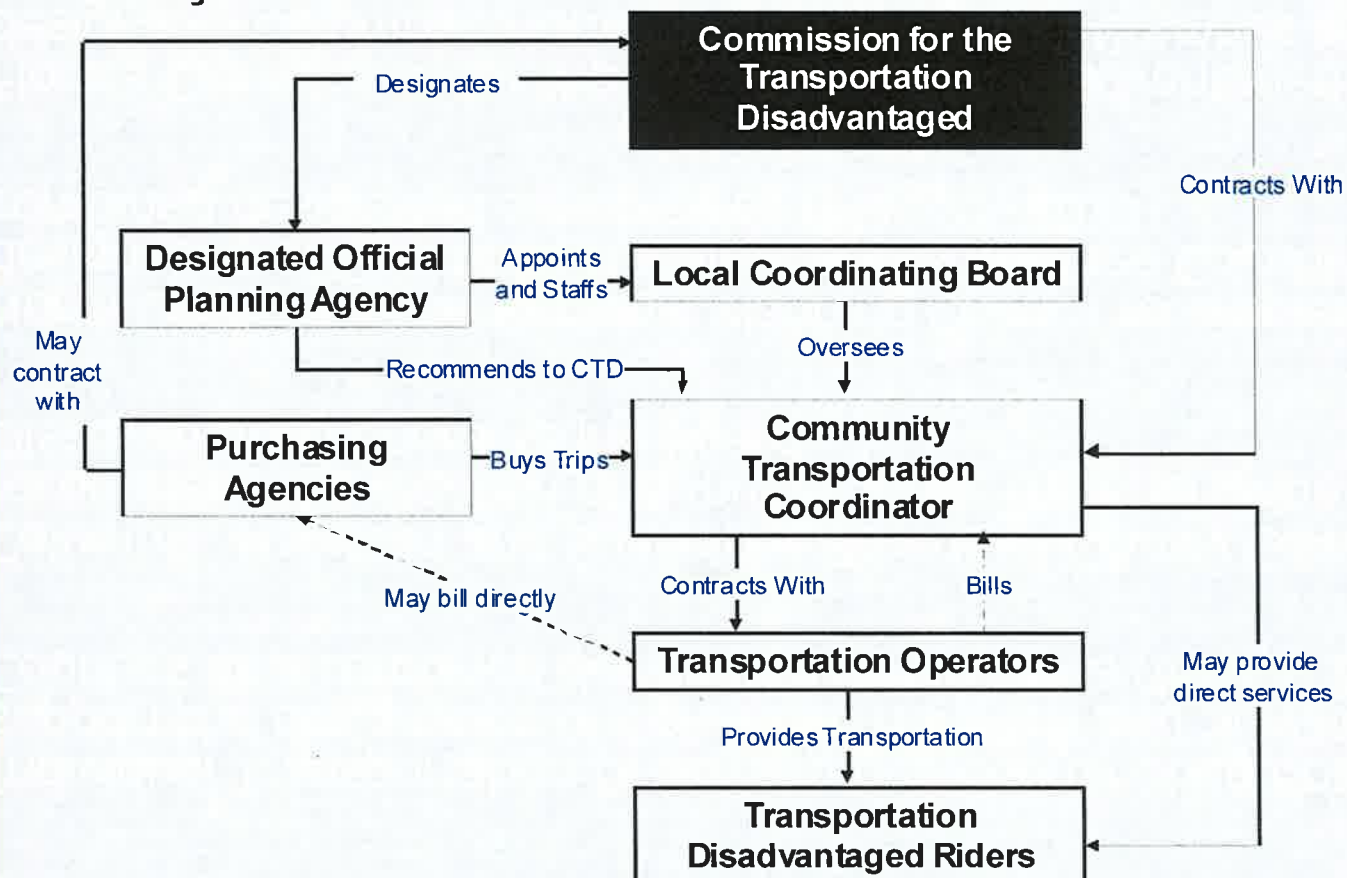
Commission for the Transportation Disadvantaged

Designates

Contracts With

Designated Official Planning Agency

Appoints and Staffs

Local Coordinating Board

May contract with

Oversees

Recommends to CTD

Purchasing Agencies

Buys Trips

Community Transportation Coordinator

May bill directly

Contracts With

Bills

Transportation Operators

May provide direct services

Provides Transportation

Transportation Disadvantaged Riders